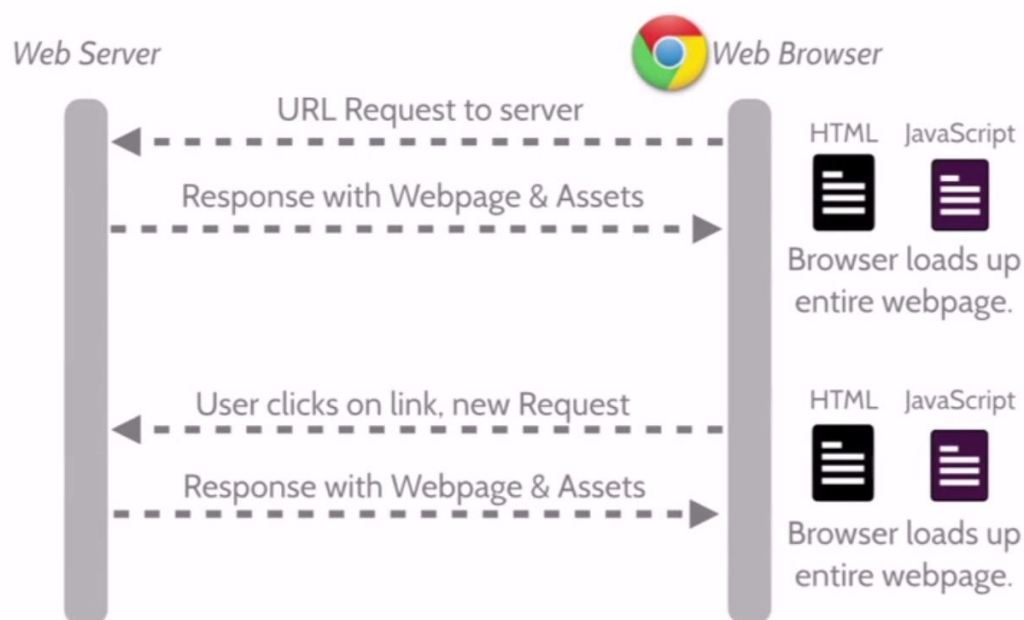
Web Server

Web Browser

URL Request to server

HTML JavaScript

Response with Webpage & Assets

Browser loads up entire webpage.

User clicks on link, new Request

HTML JavaScript

Response with Webpage & Assets

Browser loads up entire webpage.